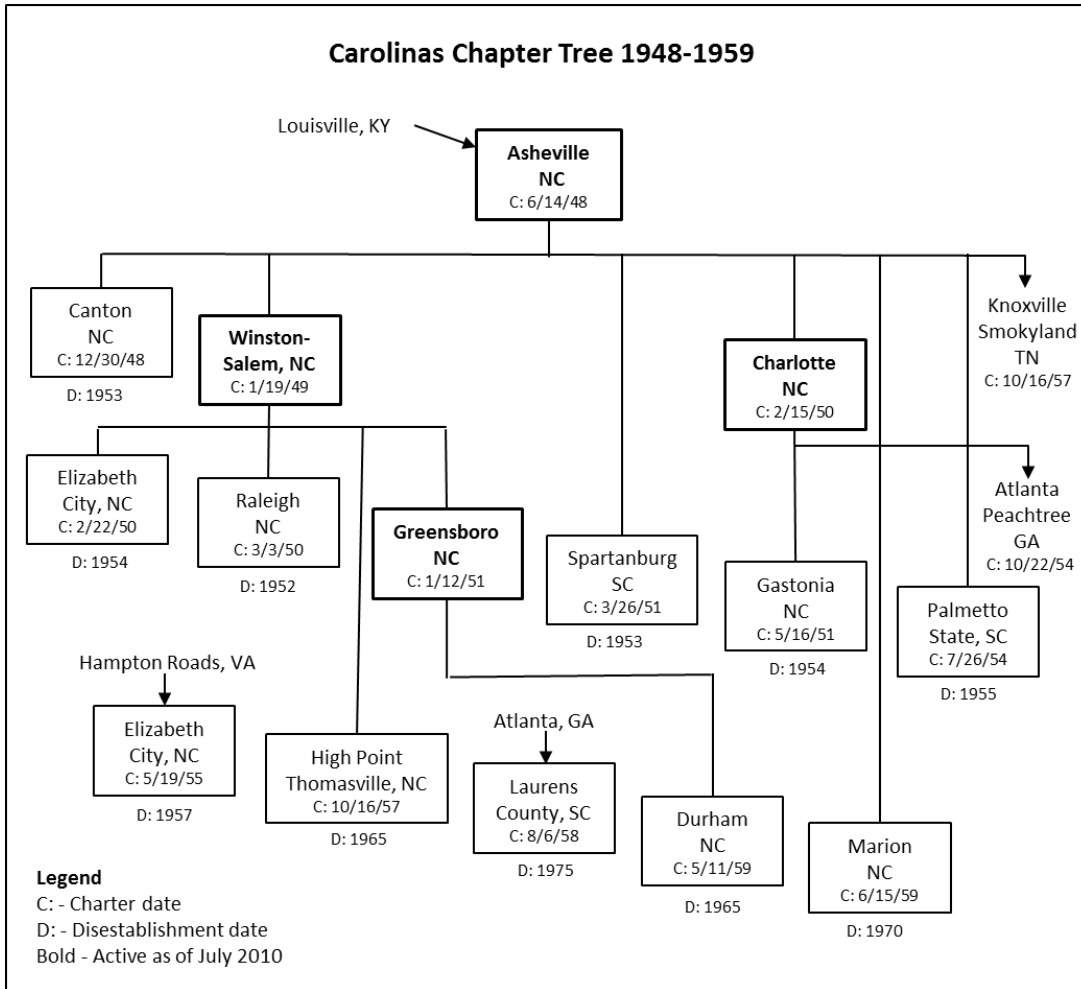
Carolinas Chapter Tree 1948-1959

Louisville, KY

Asheville NC
C: 6/14/48

Canton NC
C: 12/30/48
D: 1953

Winston-Salem, NC
C: 1/19/49

Charlotte NC
C: 2/15/50

Knoxville Smokyland TN
C: 10/16/57

Elizabeth City, NC
C: 2/22/50
D: 1954

Raleigh NC
C: 3/3/50
D: 1952

Greensboro NC
C: 1/12/51

Spartanburg SC
C: 3/26/51
D: 1953

Gastonia NC
C: 5/16/51
D: 1954

Atlanta Peachtree GA
C: 10/22/54

Palmetto State, SC
C: 7/26/54
D: 1955

Hampton Roads, VA

Elizabeth City, NC
C: 5/19/55
D: 1957

High Point Thomasville, NC
C: 10/16/57
D: 1965

Atlanta, GA

Laurens County, SC
C: 8/6/58
D: 1975

Durham NC
C: 5/11/59
D: 1965

Marion NC
C: 6/15/59
D: 1970

Legend
C: - Charter date
D: - Disestablishment date
Bold - Active as of July 2010